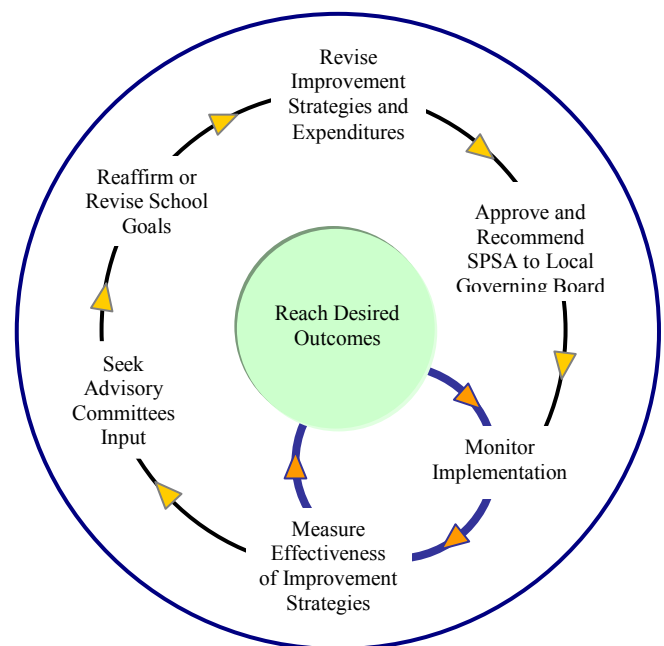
Revise Improvement Strategies and Expenditures

Approve and Recommend SPSA to Local Governing Board

Monitor Implementation

Measure Effectiveness of Improvement Strategies

Seek Advisory Committees Input

Reaffirm or Revise School Goals

Reach Desired Outcomes